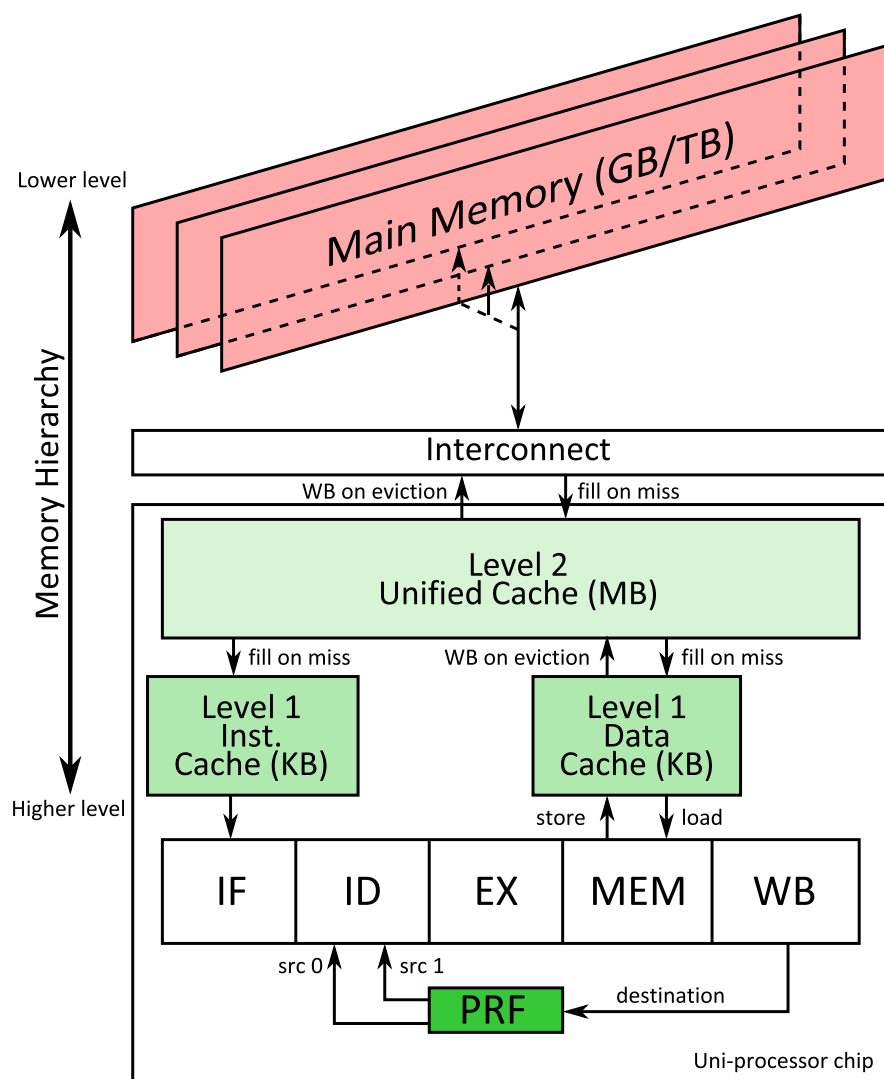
Main Memory (GB/TB)

Lower level

Memory Hierarchy

Higher level

Interconnect

WB on eviction

fill on miss

Level 2
Unified Cache (MB)

fill on miss

WB on eviction

fill on miss

Level 1
Inst.
Cache (KB)

Level 1
Data
Cache (KB)

store

load

| IF | ID | EX | MEM | WB |
|---|---|---|---|---|

src 0

src 1

PRF

destination

Uni-processor chip